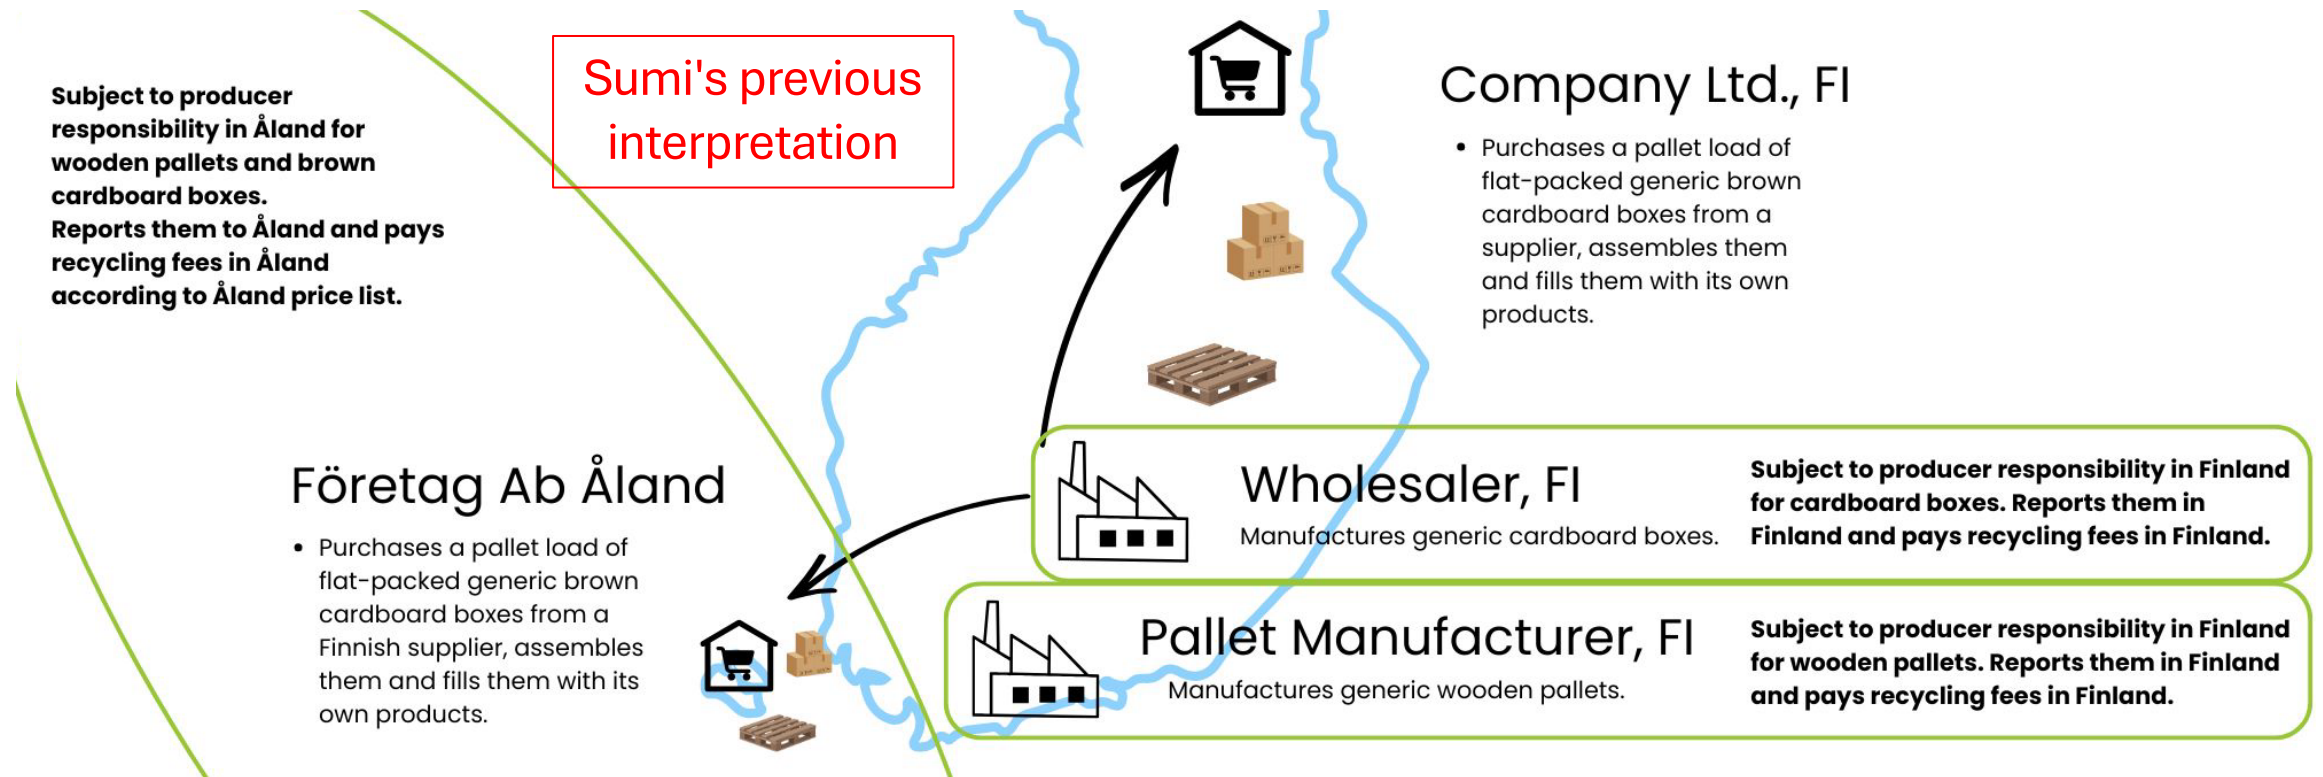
Subject to producer responsibility in Åland for wooden pallets and brown cardboard boxes.
Reports them to Åland and pays recycling fees in Åland according to Åland price list.

Sumi's previous interpretation

Company Ltd., FI

• Purchases a pallet load of flat-packed generic brown cardboard boxes from a supplier, assembles them and fills them with its own products.

Företag Ab Åland

• Purchases a pallet load of flat-packed generic brown cardboard boxes from a Finnish supplier, assembles them and fills them with its own products.

Wholesaler, FI
Manufactures generic cardboard boxes.

Subject to producer responsibility in Finland for cardboard boxes. Reports them in Finland and pays recycling fees in Finland.

Pallet Manufacturer, FI
Manufactures generic wooden pallets.

Subject to producer responsibility in Finland for wooden pallets. Reports them in Finland and pays recycling fees in Finland.